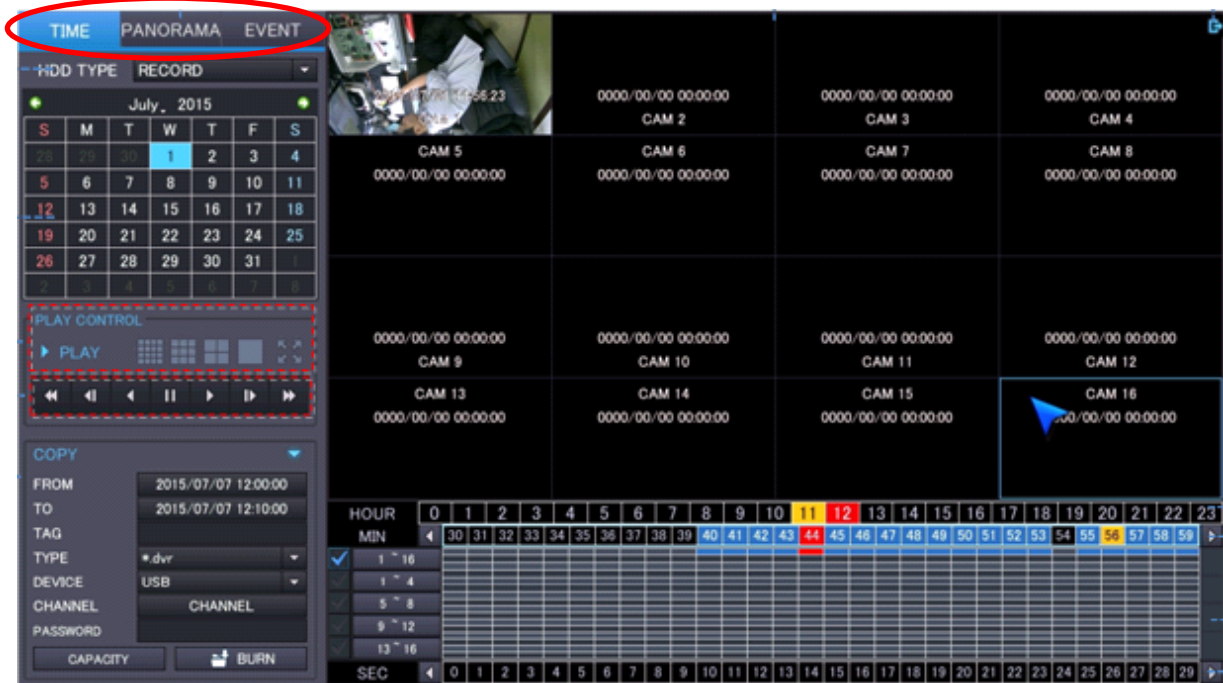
TIME PANORAMA EVENT

HDD TYPE RECORD

July, 2015

| S | M | T | W | T | F | S |
|---|---|---|---|---|---|---|
| 28 | 29 | 30 | 1 | 2 | 3 | 4 |
| 5 | 6 | 7 | 8 | 9 | 10 | 11 |
| 12 | 13 | 14 | 15 | 16 | 17 | 18 |
| 19 | 20 | 21 | 22 | 23 | 24 | 25 |
| 26 | 27 | 28 | 29 | 30 | 31 | 1 |
| 2 | 3 | 4 | 5 | 6 | 7 | 8 |

PLAY CONTROL

PLAY

COPY

FROM 2015/07/07 12:00:00

TO 2015/07/07 12:10:00

TAG

TYPE *.dvr

DEVICE USB

CHANNEL CHANNEL

PASSWORD

CAPACITY BURN

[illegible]:56:23

0000/00/00 00:00:00 CAM 2

0000/00/00 00:00:00 CAM 3

0000/00/00 00:00:00 CAM 4

CAM 5 0000/00/00 00:00:00

CAM 6 0000/00/00 00:00:00

CAM 7 0000/00/00 00:00:00

CAM 8 0000/00/00 00:00:00

0000/00/00 00:00:00 CAM 9

0000/00/00 00:00:00 CAM 10

0000/00/00 00:00:00 CAM 11

0000/00/00 00:00:00 CAM 12

CAM 13 0000/00/00 00:00:00

CAM 14 0000/00/00 00:00:00

CAM 15 0000/00/00 00:00:00

CAM 16 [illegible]00/00 00:00:00

HOUR 0 1 2 3 4 5 6 7 8 9 10 11 12 13 14 15 16 17 18 19 20 21 22 23

MIN 30 31 32 33 34 35 36 37 38 39 40 41 42 43 44 45 46 47 48 49 50 51 52 53 54 55 56 57 58 59

1 ~ 16

1 ~ 4

5 ~ 8

9 ~ 12

13 ~ 16

SEC 0 1 2 3 4 5 6 7 8 9 10 11 12 13 14 15 16 17 18 19 20 21 22 23 24 25 26 27 28 29